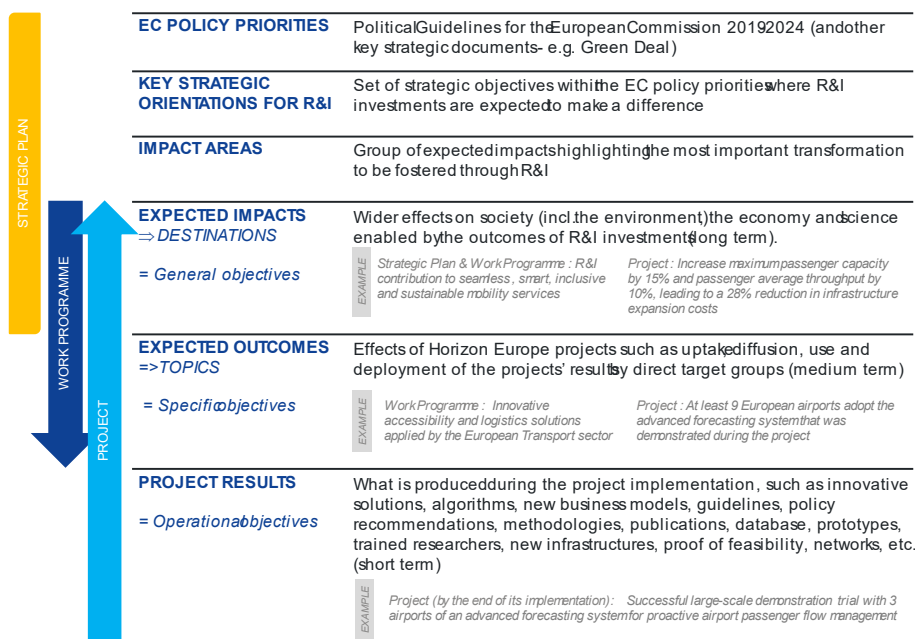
STRATEGIC PLAN

WORK PROGRAMME

PROJECT

EC POLICY PRIORITIES

PoliticalGuidelines for the EuropeanCommission 2019-2024 (andother key strategic documents- e.g. Green Deal)

KEY STRATEGIC ORIENTATIONS FOR R&I

Set of strategic objectives within the EC policy priorities where R&I investments are expected to make a difference

IMPACT AREAS

Group of expected impacts highlighting the most important transformation to be fostered through R&I

EXPECTED IMPACTS
⇒ DESTINATIONS

= General objectives

Wider effects on society (incl. the environment), the economy and science enabled by the outcomes of R&I investments (long term).

EXAMPLE

Strategic Plan & Work Programme : R&I contribution to seamless, smart, inclusive and sustainable mobility services

Project : Increase maximum passenger capacity by 15% and passenger average throughput by 10%, leading to a 28% reduction in infrastructure expansion costs

EXPECTED OUTCOMES
=>TOPICS

= Specific objectives

Effects of Horizon Europe projects such as uptake, diffusion, use and deployment of the projects' results by direct target groups (medium term)

EXAMPLE

Work Programme : Innovative accessibility and logistics solutions applied by the European Transport sector

Project : At least 9 European airports adopt the advanced forecasting system that was demonstrated during the project

PROJECT RESULTS

= Operational objectives

What is produced during the project implementation, such as innovative solutions, algorithms, new business models, guidelines, policy recommendations, methodologies, publications, database, prototypes, trained researchers, new infrastructures, proof of feasibility, networks, etc. (short term)

EXAMPLE

Project (by the end of its implementation): Successful large-scale demonstration trial with 3 airports of an advanced forecasting system for proactive airport passenger flow management